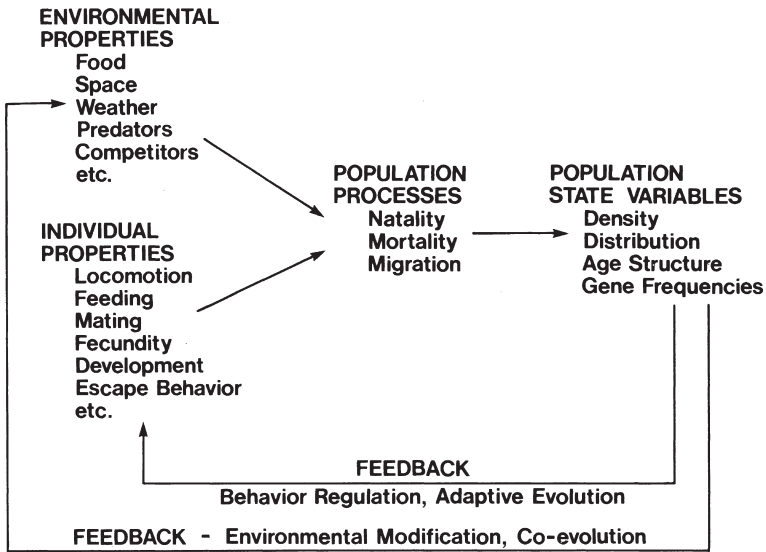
ENVIRONMENTAL PROPERTIES
Food
Space
Weather
Predators
Competitors
etc.

INDIVIDUAL PROPERTIES
Locomotion
Feeding
Mating
Fecundity
Development
Escape Behavior
etc.

POPULATION PROCESSES
Natality
Mortality
Migration

POPULATION STATE VARIABLES
Density
Distribution
Age Structure
Gene Frequencies

FEEDBACK
Behavior Regulation, Adaptive Evolution

FEEDBACK - Environmental Modification, Co-evolution